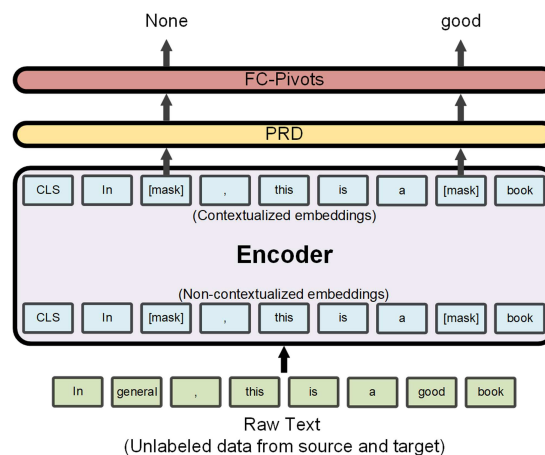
None

good

FC-Pivots

PRD

CLS In [mask] , this is a [mask] book

(Contextualized embeddings)

Encoder

(Non-contextualized embeddings)

CLS In [mask] , this is a [mask] book

In general , this is a good book

Raw Text
(Unlabeled data from source and target)